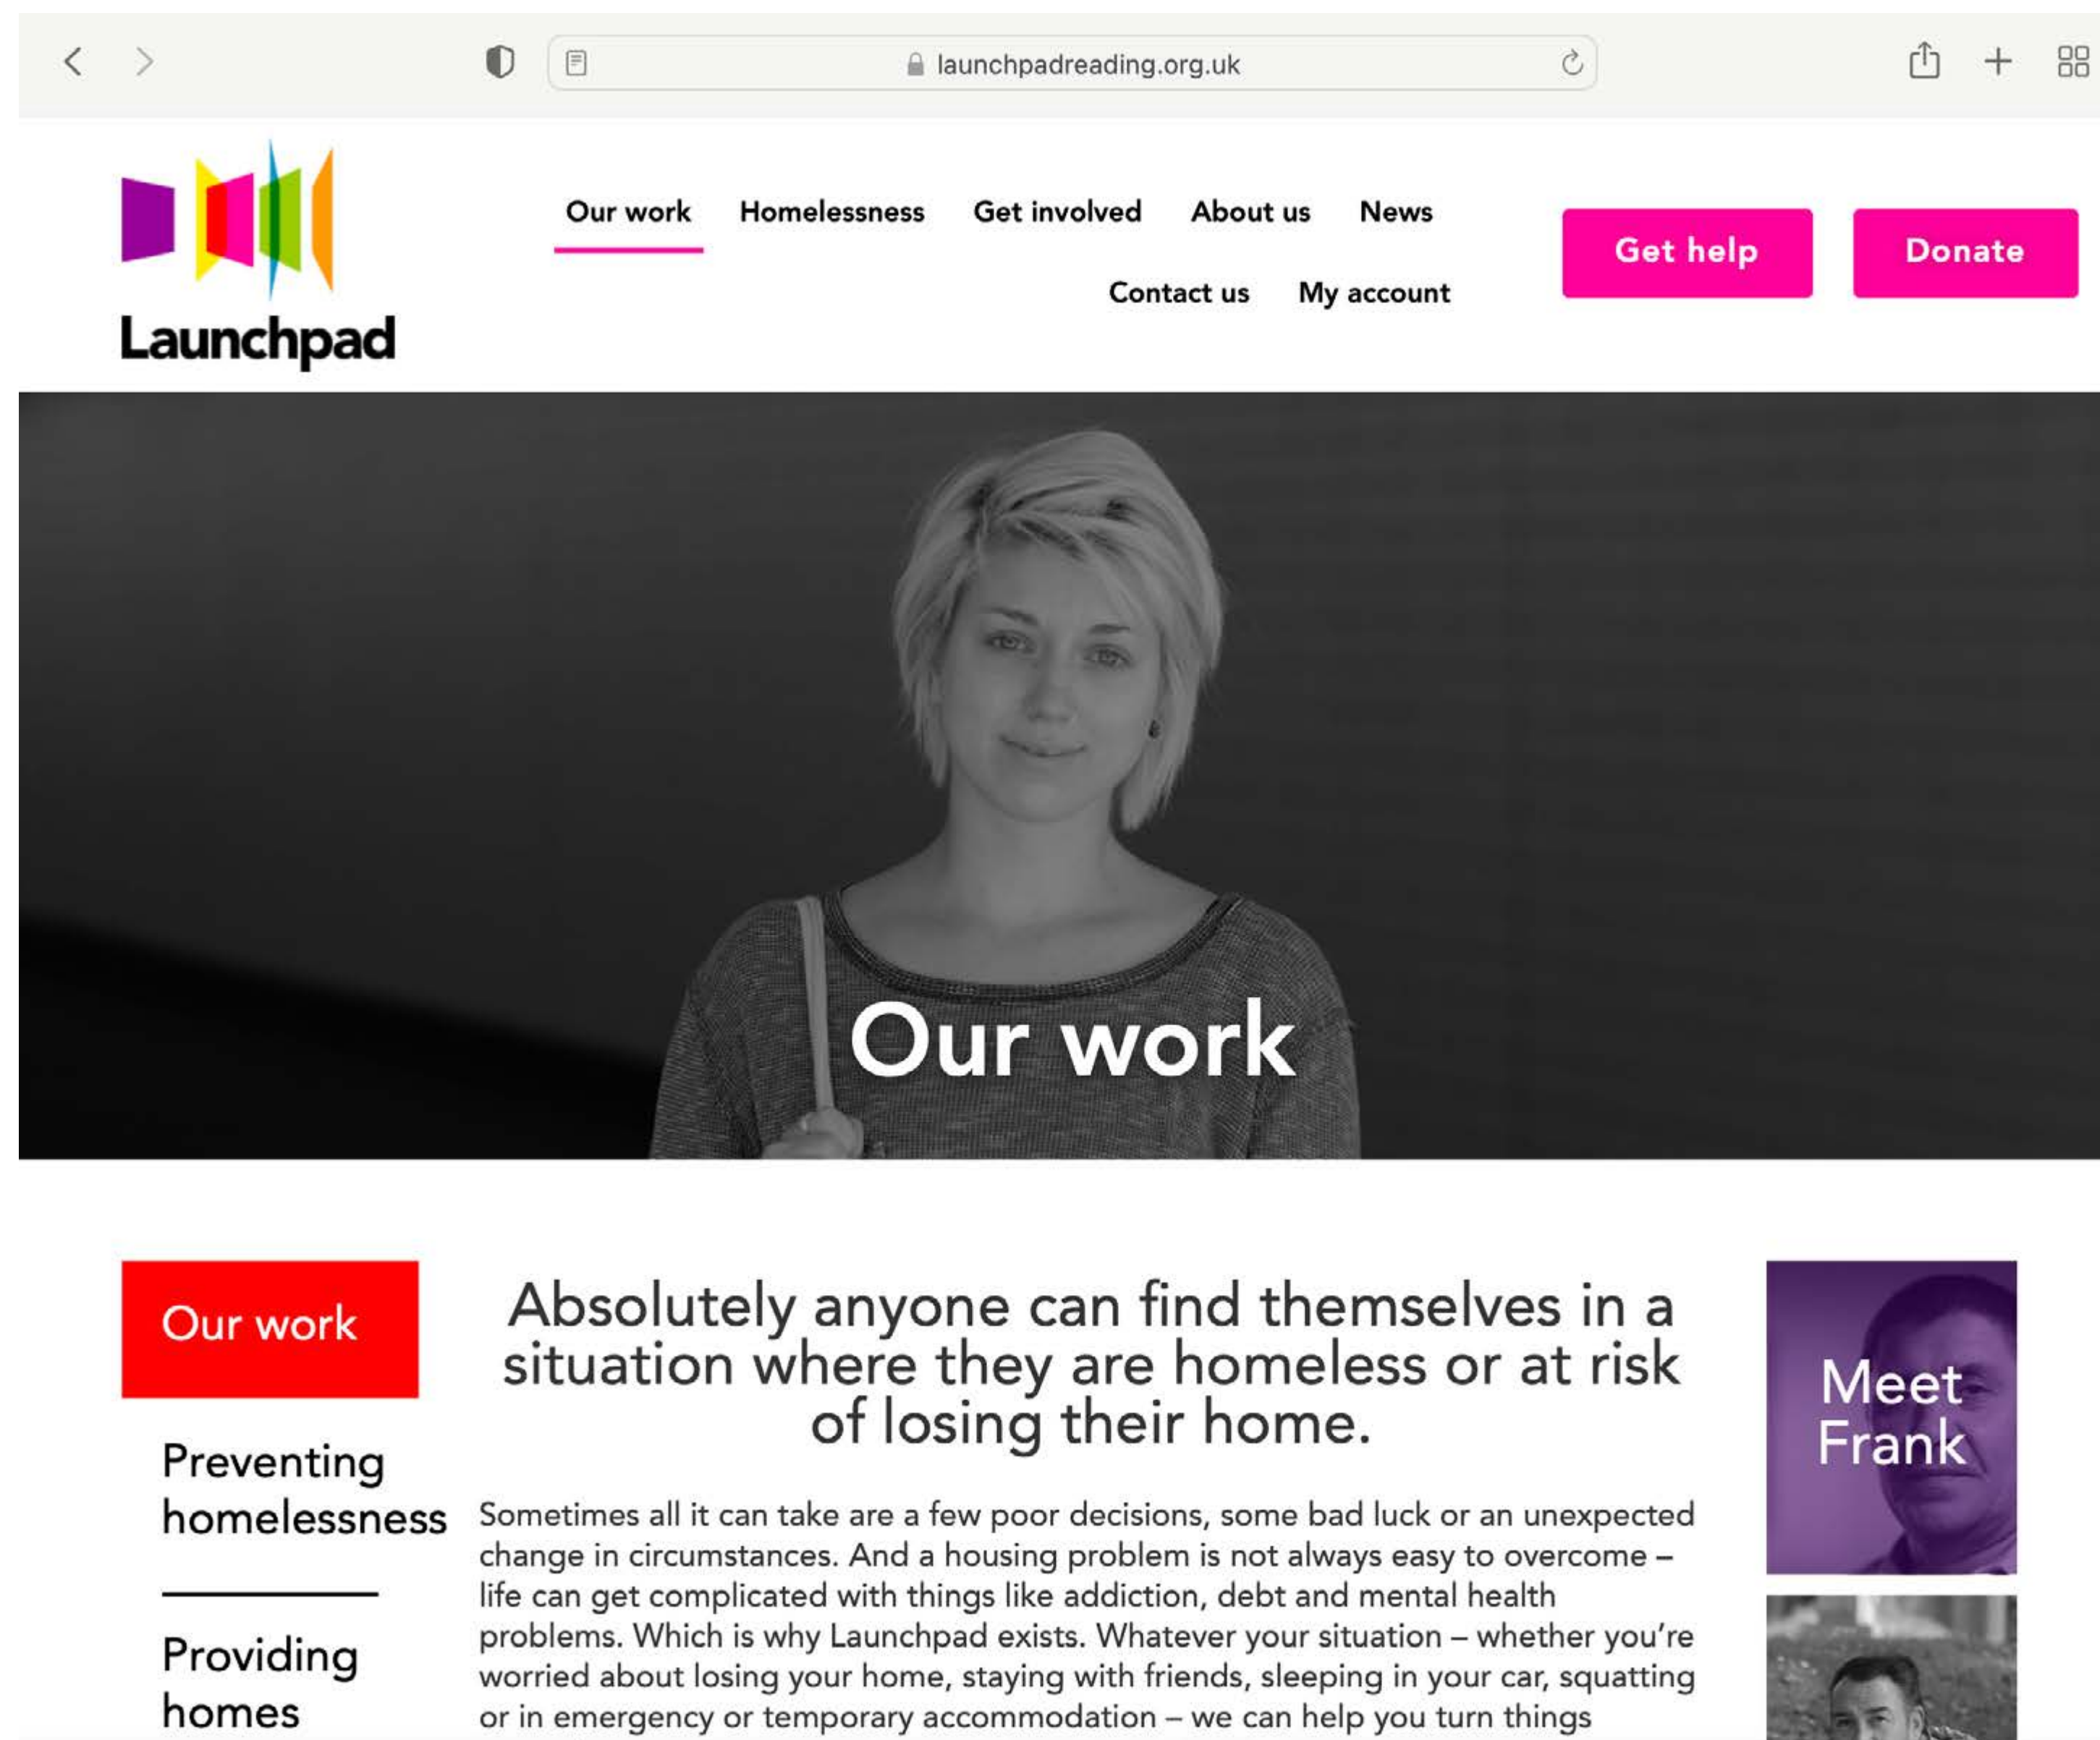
launchpadreading.org.uk

Launchpad

Our work
Homelessness
Get involved
About us
News
Contact us
My account

Get help
Donate

Our work

Our work

Preventing homelessness

Providing homes

Absolutely anyone can find themselves in a situation where they are homeless or at risk of losing their home.

Sometimes all it can take are a few poor decisions, some bad luck or an unexpected change in circumstances. And a housing problem is not always easy to overcome – life can get complicated with things like addiction, debt and mental health problems. Which is why Launchpad exists. Whatever your situation – whether you're worried about losing your home, staying with friends, sleeping in your car, squatting or in emergency or temporary accommodation – we can help you turn things

Meet Frank